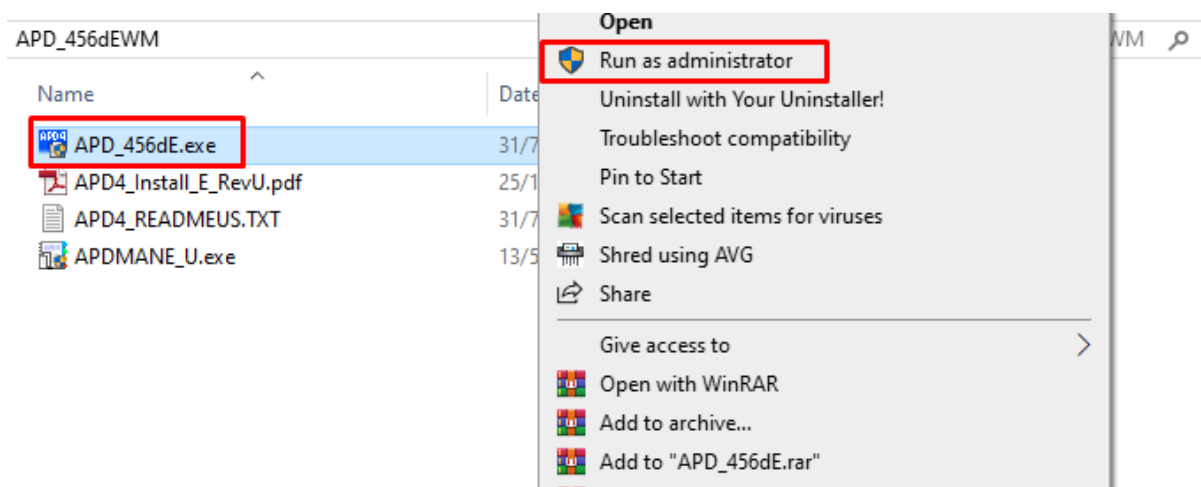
APD_456dEWM

WM

Name

Date

APD4

APD_456dE.exe 31/7

APD4_Install_E_RevU.pdf 25/1

APD4_READMEUS.TXT 31/7

APDMANE_U.exe 13/5

Open

Run as administrator

Uninstall with Your Uninstaller!

Troubleshoot compatibility

Pin to Start

Scan selected items for viruses

Shred using AVG

Share

Give access to

Open with WinRAR

Add to archive...

Add to "APD_456dE.rar"